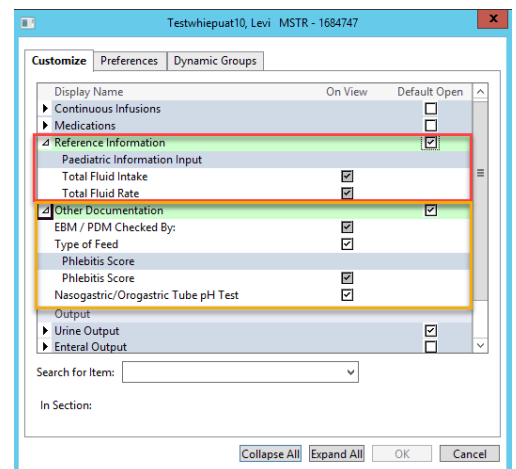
Testwhiepuat10, Levi MSTR - 1684747

Customize | Preferences | Dynamic Groups

| Display Name | On View | Default Open |
|---|---|---|
| Continuous Infusions | | ☐ |
| Medications | | ☐ |
| Reference Information | | ☑ |
| Paediatric Information Input | | |
| Total Fluid Intake | ☑ | |
| Total Fluid Rate | ☑ | |
| Other Documentation | | ☑ |
| EBM / PDM Checked By: | ☑ | |
| Type of Feed | ☑ | |
| Phlebitis Score | | |
| Phlebitis Score | ☑ | |
| Nasogastric/Orogastric Tube pH Test | ☑ | |
| Output | | |
| Urine Output | | ☑ |
| Enteral Output | | ☐ |

Search for Item:

In Section:

Collapse All | Expand All | OK | Cancel